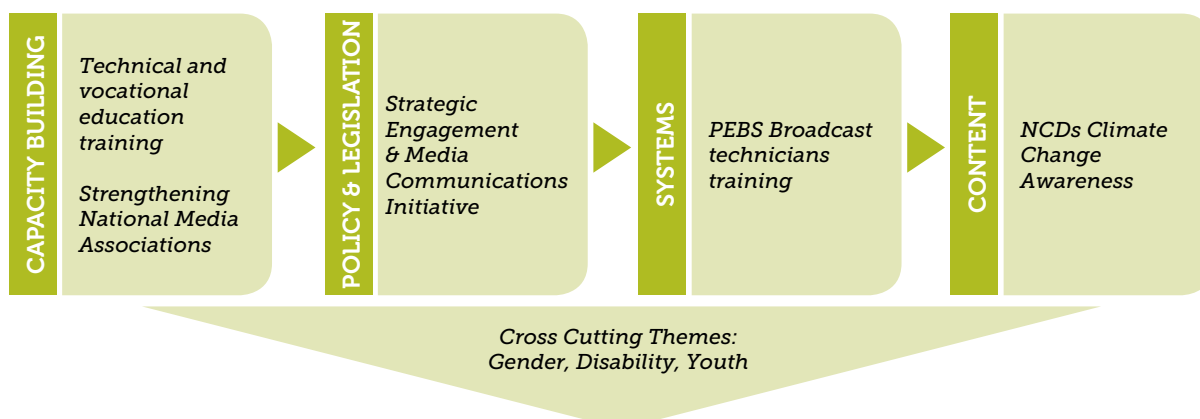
CAPACITY BUILDING

Technical and vocational education training

Strengthening National Media Associations

POLICY & LEGISLATION

Strategic Engagement & Media Communications Initiative

SYSTEMS

PEBS Broadcast technicians training

CONTENT

NCDs Climate Change Awareness

Cross Cutting Themes: Gender, Disability, Youth